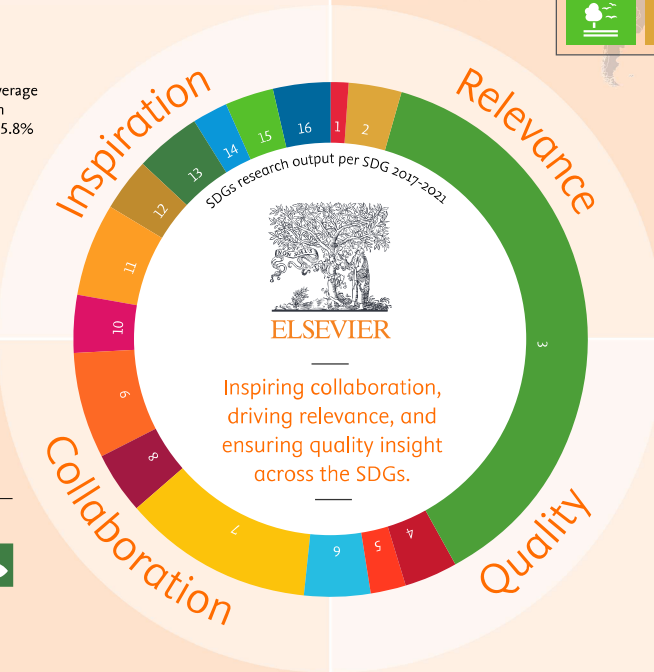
verage
n
5.8%

Inspiration

Relevance

Collaboration

Quality

SDGs research output per SDG 2017-2021

1
2
3
4
5
6
7
8
9
10
11
12
13
14
15
16

ELSEVIER

Inspiring collaboration, driving relevance, and ensuring quality insight across the SDGs.